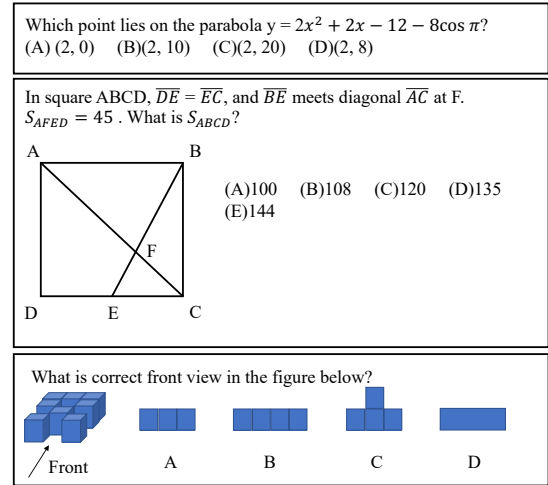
Which point lies on the parabola y = $2x^2 + 2x - 12 - 8\cos \pi$?
(A) (2, 0) (B)(2, 10) (C)(2, 20) (D)(2, 8)

In square ABCD, $\overline{DE} = \overline{EC}$, and $\overline{BE}$ meets diagonal $\overline{AC}$ at F. $S_{AFED} = 45$ . What is $S_{ABCD}$?

A B F D E C

(A)100 (B)108 (C)120 (D)135 (E)144

What is correct front view in the figure below?

Front A B C D